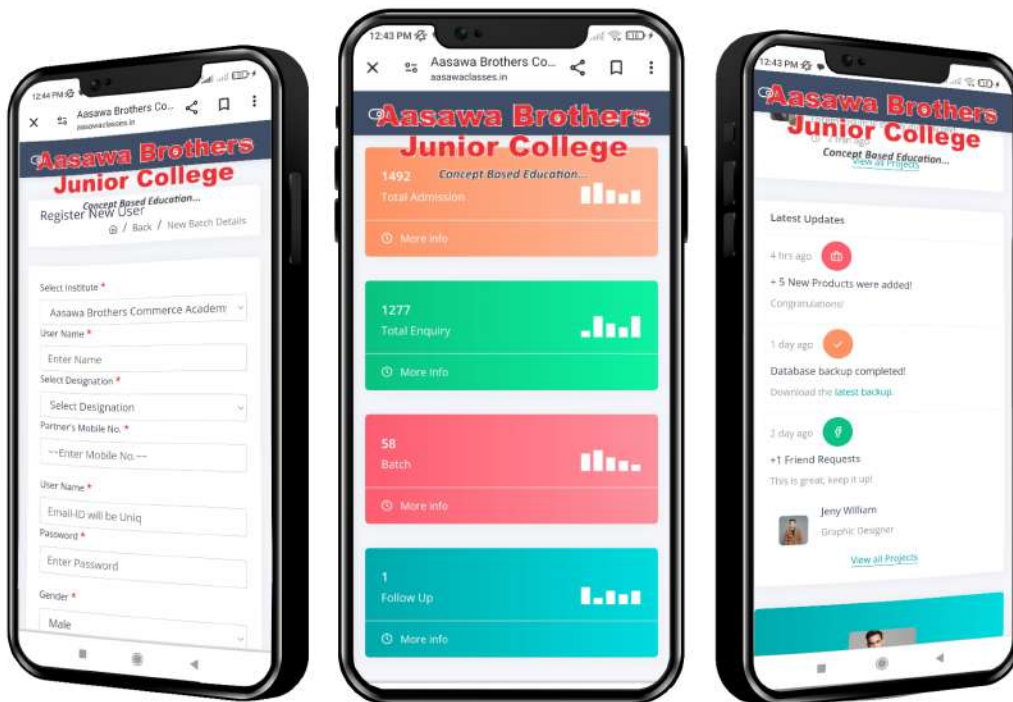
12:44 PM

Aasawa Brothers Co...
aasawaclasses.in

Aasawa Brothers Junior College
Concept Based Education...

Register New User
Back / New Batch Details

Select Institute *
Aasawa Brothers Commerce Academ
User Name *
Enter Name
Select Designation *
Select Designation
Partner's Mobile No. *
~~Enter Mobile No.~~
User Name *
Email-ID will be Uniq
Password *
Enter Password
Gender *
Male

12:43 PM

Aasawa Brothers Co...
aasawaclasses.in

Aasawa Brothers Junior College
Concept Based Education...

1492
Total Admission
More info

1277
Total Enquiry
More info

58
Batch
More info

1
Follow Up
More info

12:43 PM

Aasawa Brothers Junior College
Concept Based Education...
View all Projects

Latest Updates

4 hrs ago
+ 5 New Products were added!
Congratulations!

1 day ago
Database backup completed!
Download the latest backup.

2 day ago
+1 Friend Requests
This is great, keep it up!

Jeny William
Graphic Designer

View all Projects